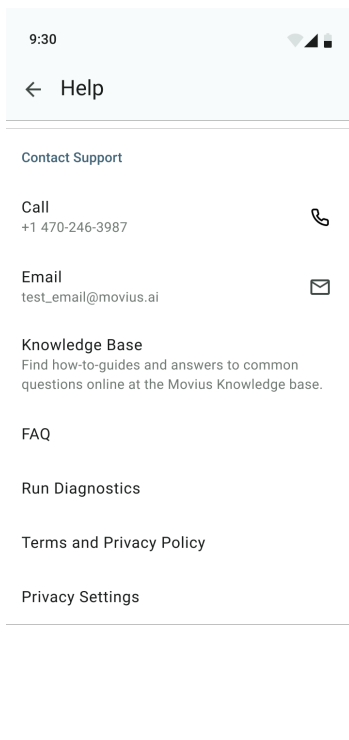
9:30

← Help

Contact Support

Call
+1 470-246-3987

Email
test_email@movius.ai

Knowledge Base
Find how-to-guides and answers to common questions online at the Movius Knowledge base.

FAQ

Run Diagnostics

Terms and Privacy Policy

Privacy Settings